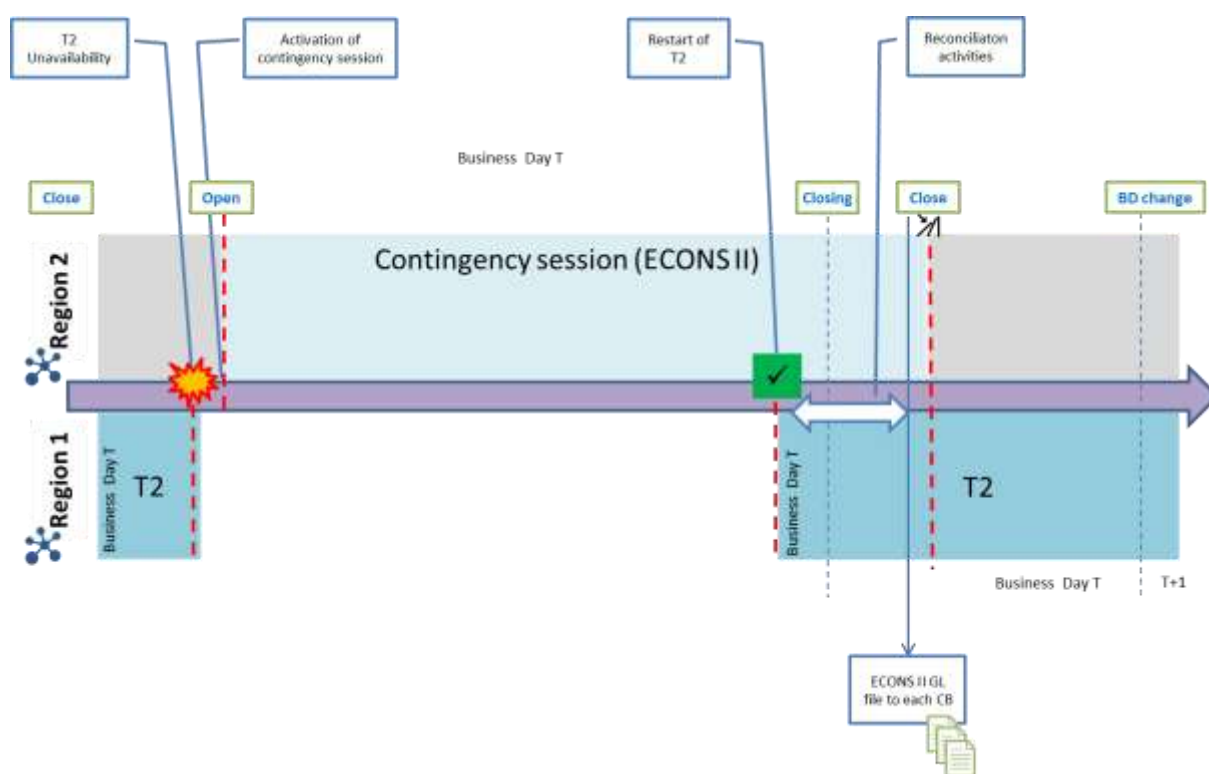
T2 Unavailability

Activation of contingency session

Restart of T2

Reconciliaton activities

Business Day T

Close

Open

Closing

Close

BD change

Contingency session (ECONS II)

Region 2

Region 1

Business Day T

T2

Business Day T

T2

Business Day T

T+1

ECONS II GL file to each CB